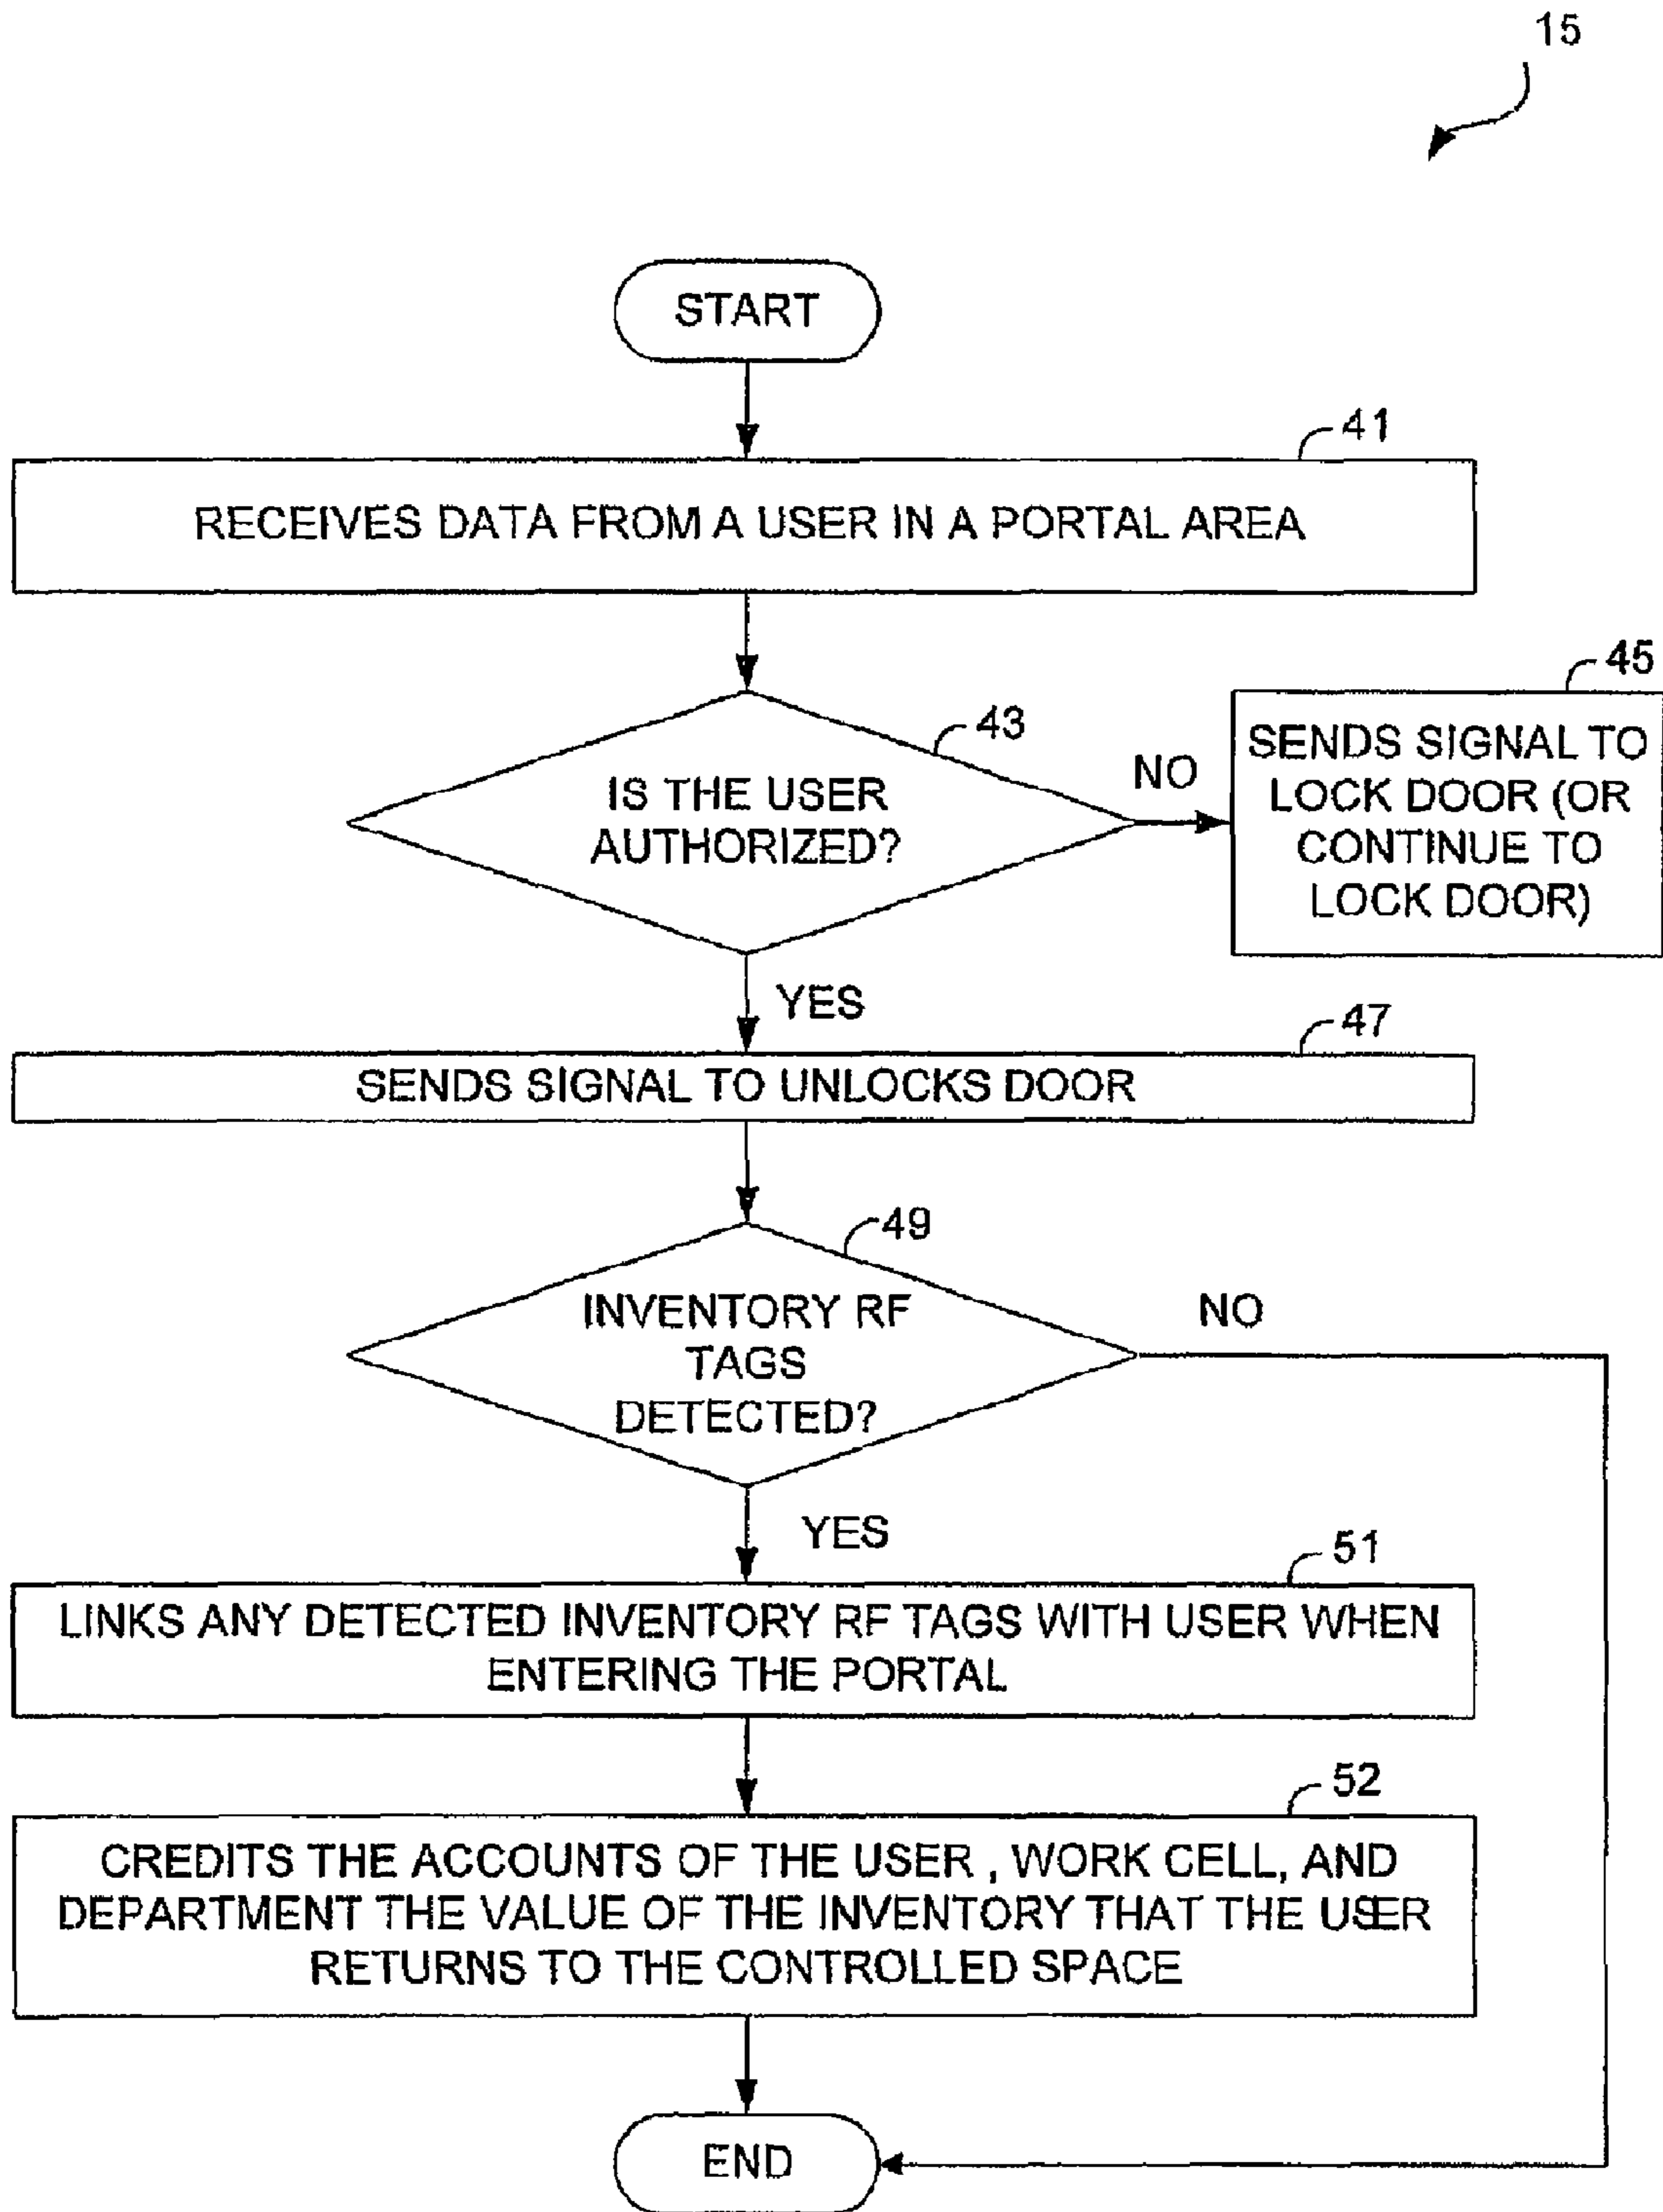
15

START

41

RECEIVES DATA FROM A USER IN A PORTAL AREA

43

IS THE USER AUTHORIZED?

NO

45

SENDS SIGNAL TO LOCK DOOR (OR CONTINUE TO LOCK DOOR)

YES

47

SENDS SIGNAL TO UNLOCKS DOOR

49

INVENTORY RF TAGS DETECTED?

NO

YES

51

LINKS ANY DETECTED INVENTORY RF TAGS WITH USER WHEN ENTERING THE PORTAL

52

CREDITS THE ACCOUNTS OF THE USER , WORK CELL, AND DEPARTMENT THE VALUE OF THE INVENTORY THAT THE USER RETURNS TO THE CONTROLLED SPACE

END